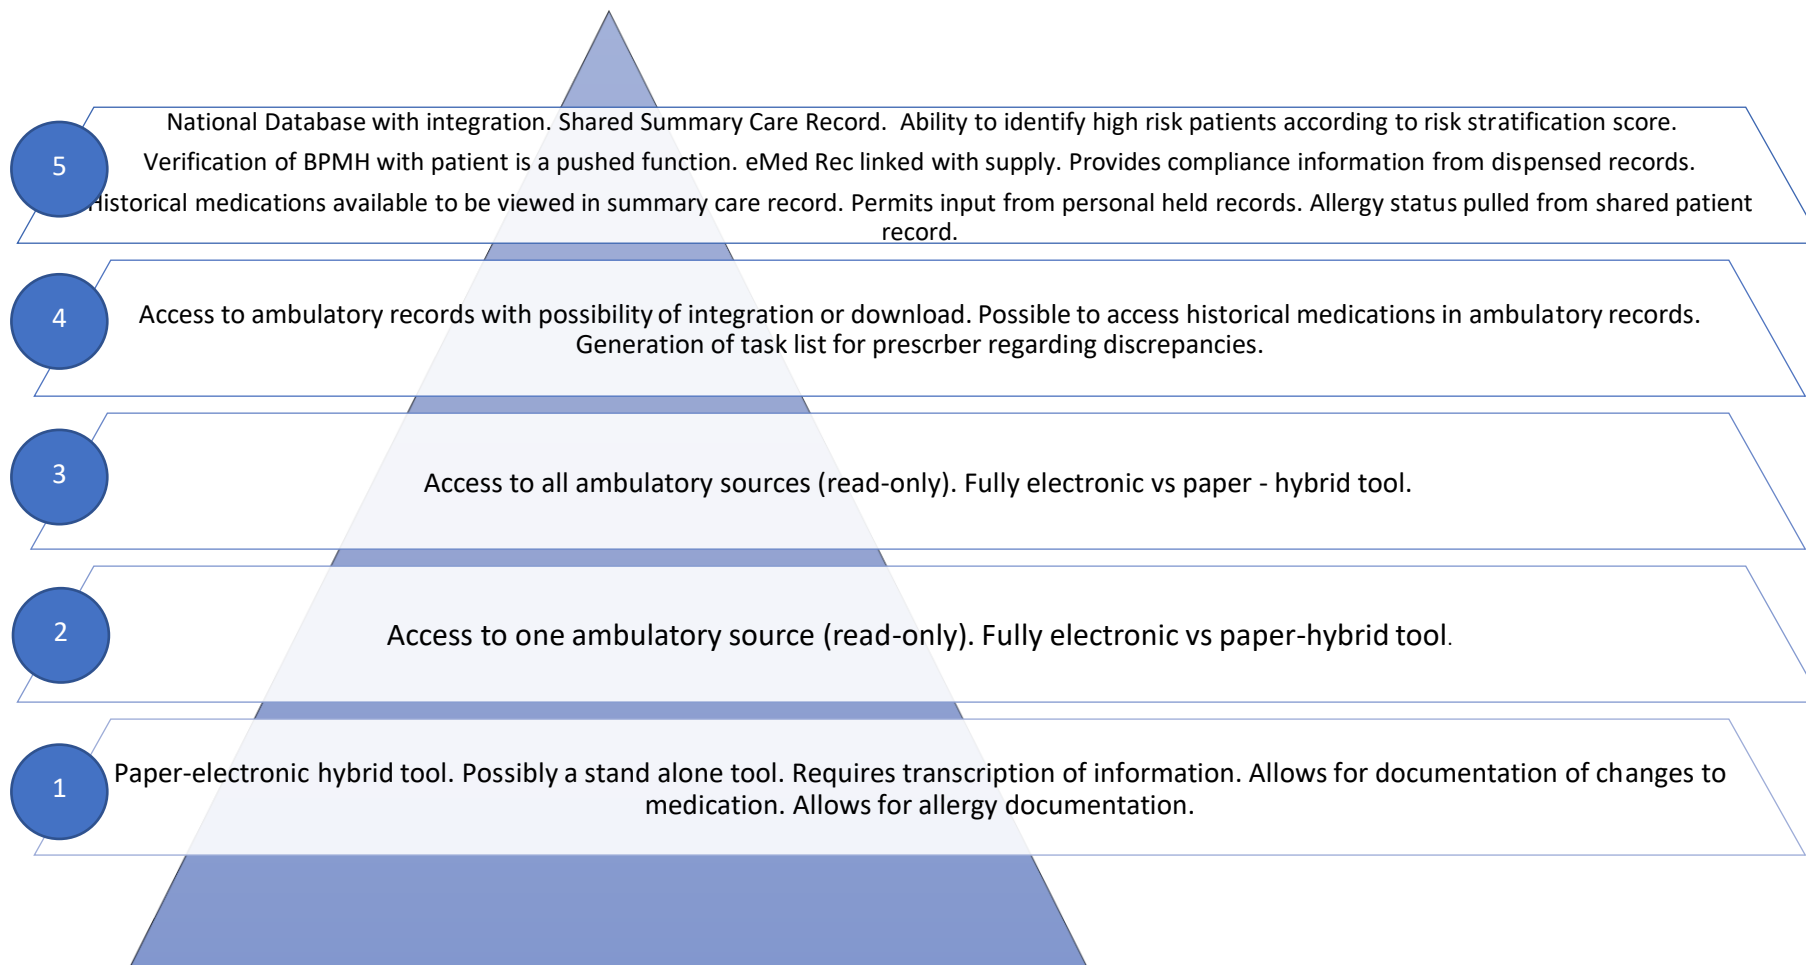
5

National Database with integration. Shared Summary Care Record. Ability to identify high risk patients according to risk stratification score. Verification of BPMH with patient is a pushed function. eMed Rec linked with supply. Provides compliance information from dispensed records. Historical medications available to be viewed in summary care record. Permits input from personal held records. Allergy status pulled from shared patient record.

4

Access to ambulatory records with possibility of integration or download. Possible to access historical medications in ambulatory records. Generation of task list for prescrber regarding discrepancies.

3

Access to all ambulatory sources (read-only). Fully electronic vs paper - hybrid tool.

2

Access to one ambulatory source (read-only). Fully electronic vs paper-hybrid tool.

1

Paper-electronic hybrid tool. Possibly a stand alone tool. Requires transcription of information. Allows for documentation of changes to medication. Allows for allergy documentation.